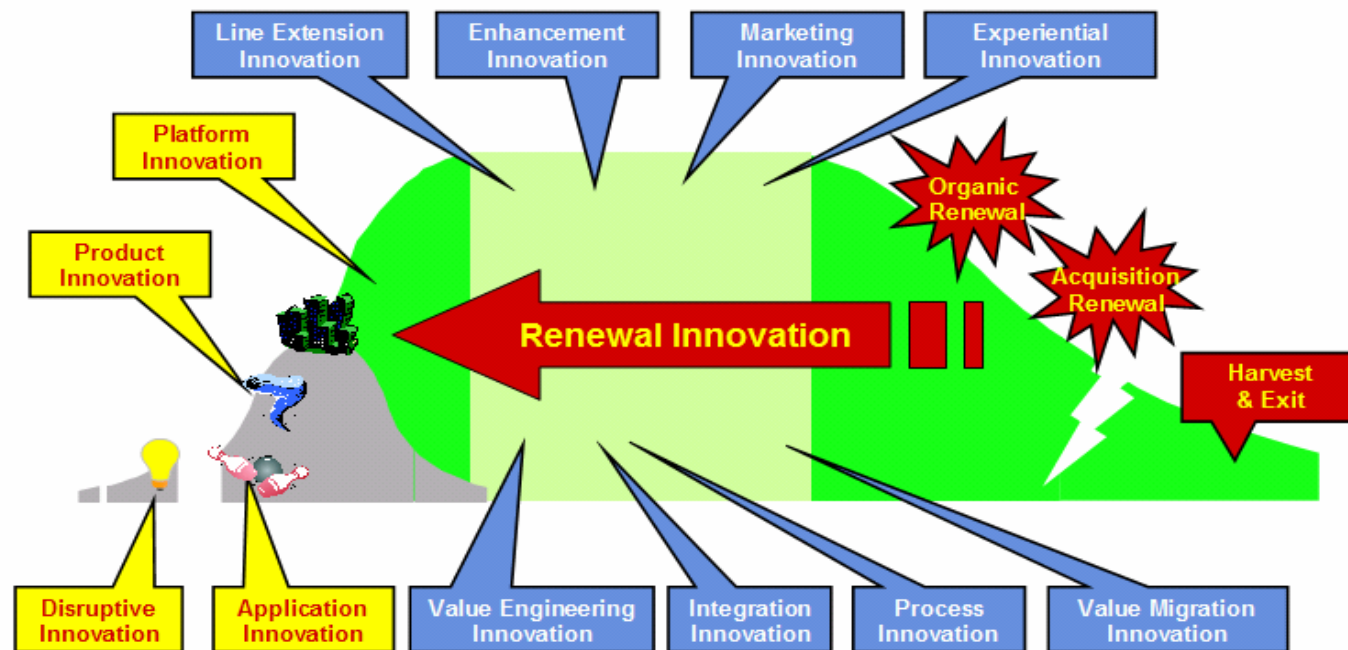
Line Extension Innovation

Enhancement Innovation

Marketing Innovation

Experiential Innovation

Platform Innovation

Product Innovation

Organic Renewal

Acquisition Renewal

Renewal Innovation

Harvest & Exit

Disruptive Innovation

Application Innovation

Value Engineering Innovation

Integration Innovation

Process Innovation

Value Migration Innovation